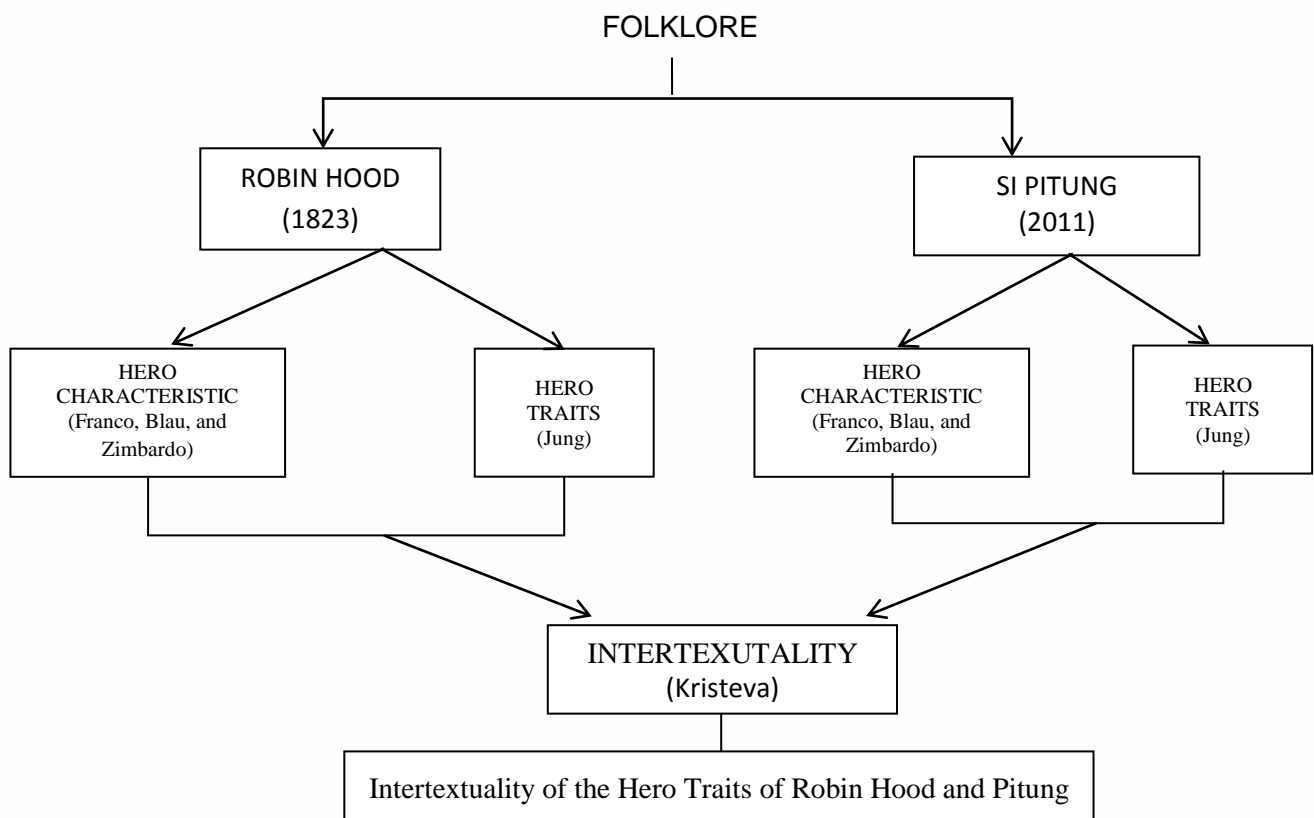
FOLKLORE

ROBIN HOOD
(1823)

SI PITUNG
(2011)

HERO CHARACTERISTIC (Franco, Blau, and Zimbardo)

HERO TRAITS (Jung)

HERO CHARACTERISTIC (Franco, Blau, and Zimbardo)

HERO TRAITS (Jung)

INTERTEXUTALITY
(Kristeva)

Intertextuality of the Hero Traits of Robin Hood and Pitung